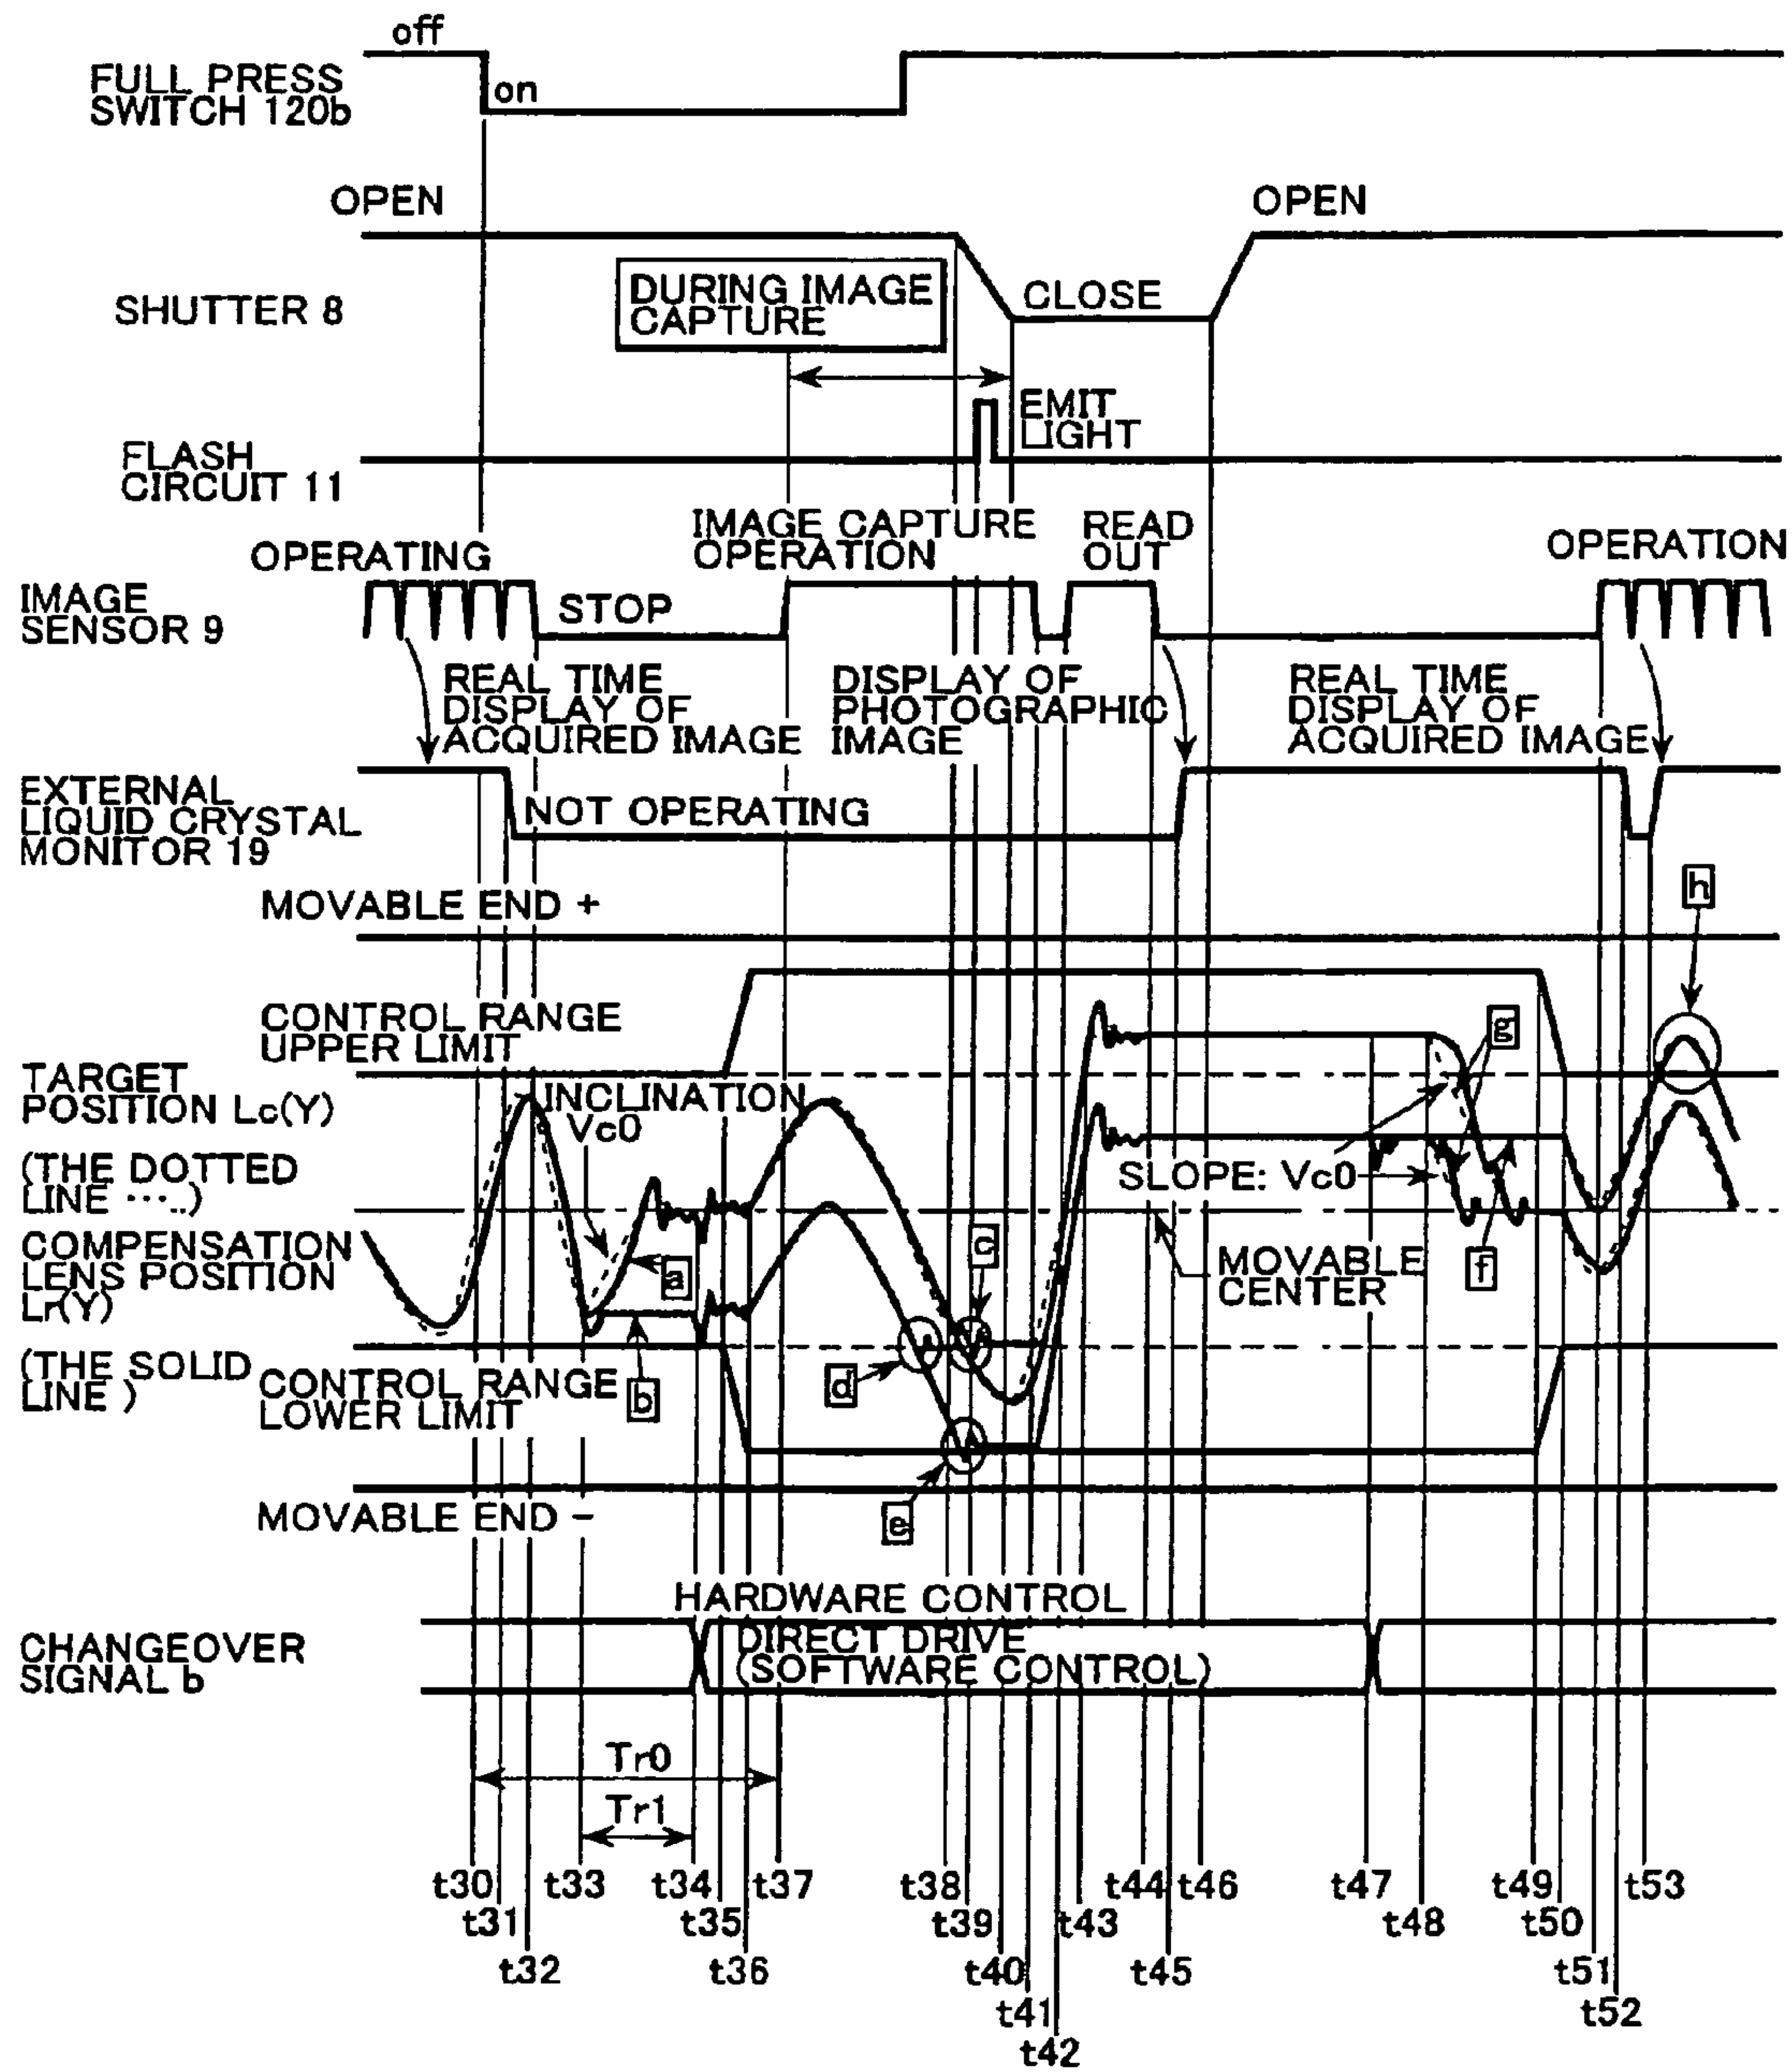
off
FULL PRESS SWITCH 120b
on
OPEN
OPEN
SHUTTER 8
DURING IMAGE CAPTURE
CLOSE
FLASH CIRCUIT 11
EMIT LIGHT
IMAGE CAPTURE OPERATION
READ OUT
OPERATING
OPERATION
IMAGE SENSOR 9
STOP
REAL TIME DISPLAY OF ACQUIRED IMAGE
DISPLAY OF PHOTOGRAPHIC IMAGE
REAL TIME DISPLAY OF ACQUIRED IMAGE
EXTERNAL LIQUID CRYSTAL MONITOR 19
NOT OPERATING
MOVABLE END +
h
CONTROL RANGE UPPER LIMIT
g
TARGET POSITION Lc(Y)
INCLINATION Vc0
(THE DOTTED LINE ･･･..)
SLOPE: Vc0
COMPENSATION LENS POSITION Lr(Y)
a
c
MOVABLE CENTER
f
b
(THE SOLID LINE )
CONTROL RANGE LOWER LIMIT
d
MOVABLE END –
e
HARDWARE CONTROL
CHANGEOVER SIGNAL b
DIRECT DRIVE (SOFTWARE CONTROL)
Tr0
Tr1
t30 t31 t32 t33 t34 t35 t36 t37 t38 t39 t40 t41 t42 t43 t44 t45 t46 t47 t48 t49 t50 t51 t52 t53